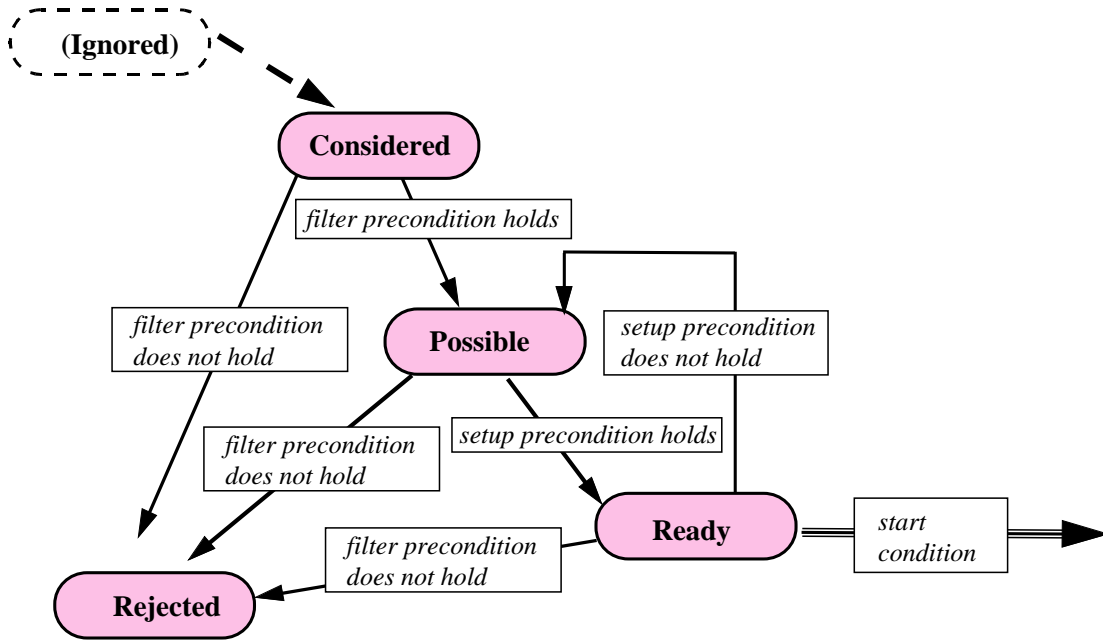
(Ignored)

Considered

filter precondition holds

filter precondition does not hold

Possible

setup precondition does not hold

filter precondition does not hold

setup precondition holds

Ready

start condition

filter precondition does not hold

Rejected